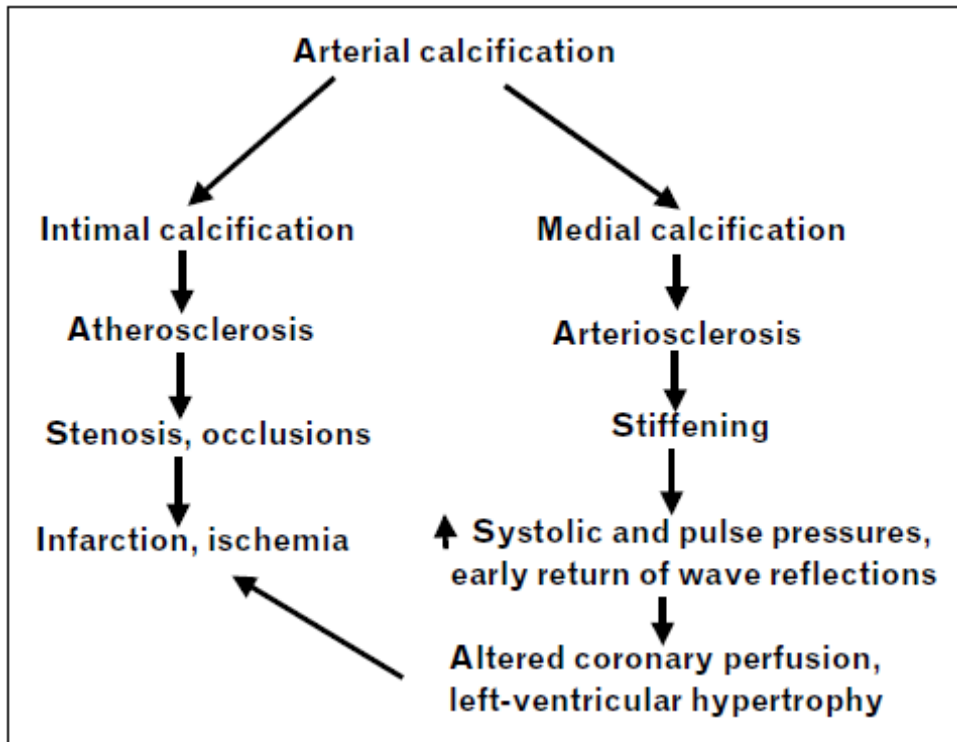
Arterial calcification

Intimal calcification

Atherosclerosis

Stenosis, occlusions

Infarction, ischemia

Medial calcification

Arteriosclerosis

Stiffening

↑ Systolic and pulse pressures, early return of wave reflections

Altered coronary perfusion, left-ventricular hypertrophy